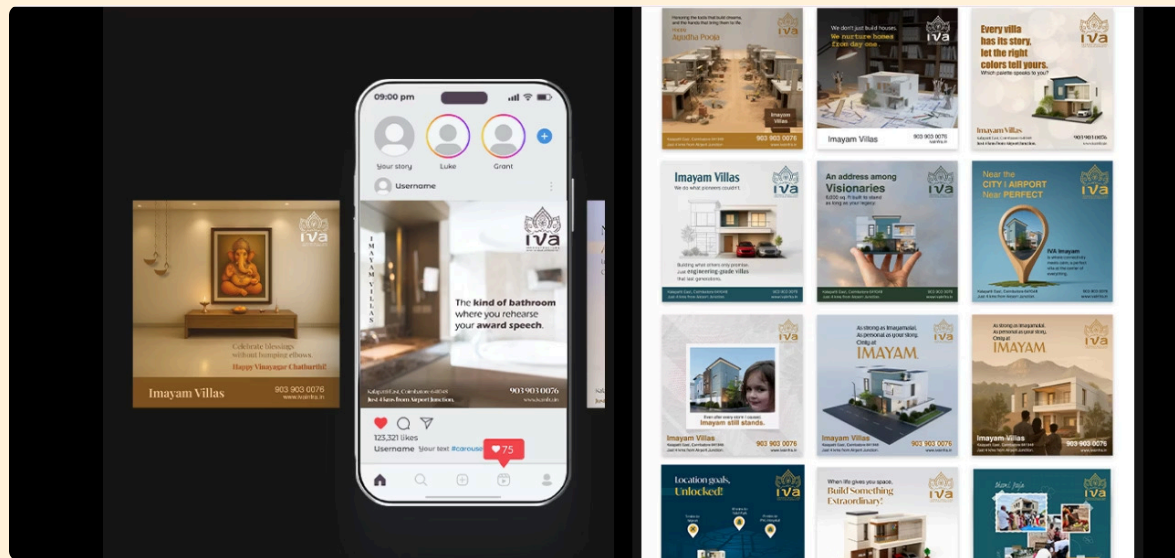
IVA

Celebrate blessings without bumping elbows.

Happy Vinayagar Chathurthi!

Imayam Villas

903 903 0076

09:00 pm

Your story

Luke

Grant

Username

IMAYAM VILLAS

IVA

The kind of bathroom where you rehearse your award speech.

Kalapatti East, Coimbatore

903 903 0076

123,321 likes

Username Your text #carousel

75

Agadha Pooja

IVA

Imayam Villas

903 903 0076

We don't just build houses. We nurture homes Every day one

IVA

Imayam Villas

903 903 0076

Every villa has its story, let the right colors tell yours.

Which palette speaks to you?

IVA

Imayam Villas

Imayam Villas

We do what pioneers couldn't.

IVA

Just engineering-grade villas

903 903 0076

An address among Visionaries

IVA

Near the CITY | AIRPORT Near PERFECT

IVA

IVA Imayam

903 903 0076

IVA

Imayam still stands.

Imayam Villas

903 903 0076

As strong as Imayamalai. As personal as your story. Only at IMAYAM

IVA

Imayam Villas

903 903 0076

As strong as Imayamalai. As personal as your story. Only at IMAYAM

IVA

Imayam Villas

903 903 0076

Location goals, Unlocked!

IVA

When life gives you space, Build Something Extraordinary!

IVA

IVA